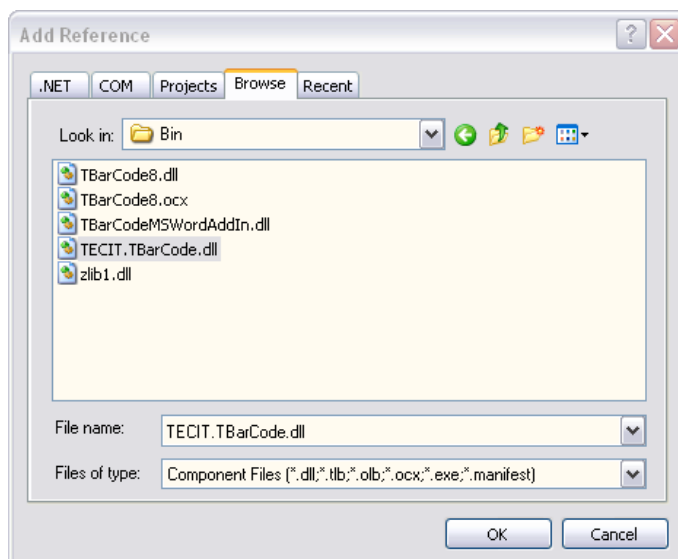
Add Reference

.NET COM Projects Browse Recent

Look in: Bin

TBarCode8.dll
TBarCode8.ocx
TBarCodeMSWordAddIn.dll
TECIT.TBarCode.dll
zlib1.dll

File name: TECIT.TBarCode.dll

Files of type: Component Files (*.dll;*.tlb;*.olb;*.ocx;*.exe;*.manifest)

OK Cancel